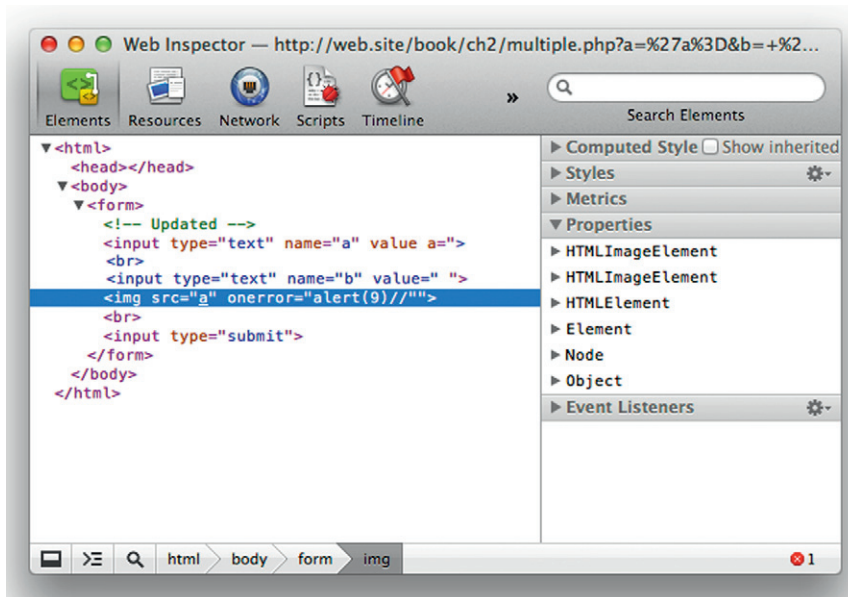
Web Inspector — http://web.site/book/ch2/multiple.php?a=%27a%3D&b=+%2...

Elements Resources Network Scripts Timeline »

Search Elements

▼<html>
<head></head>
▼<body>
▼<form>
<!-- Updated -->
<input type="text" name="a" value a=">
<br>
<input type="text" name="b" value=" ">
<img src="a" onerror="alert(9)//"">
<br>
<input type="submit">
</form>
</body>
</html>

▶ Computed Style Show inherited
▶ Styles
▶ Metrics
▼ Properties
▶ HTMLImageElement
▶ HTMLImageElement
▶ HTMLElement
▶ Element
▶ Node
▶ Object
▶ Event Listeners

html body form img 1